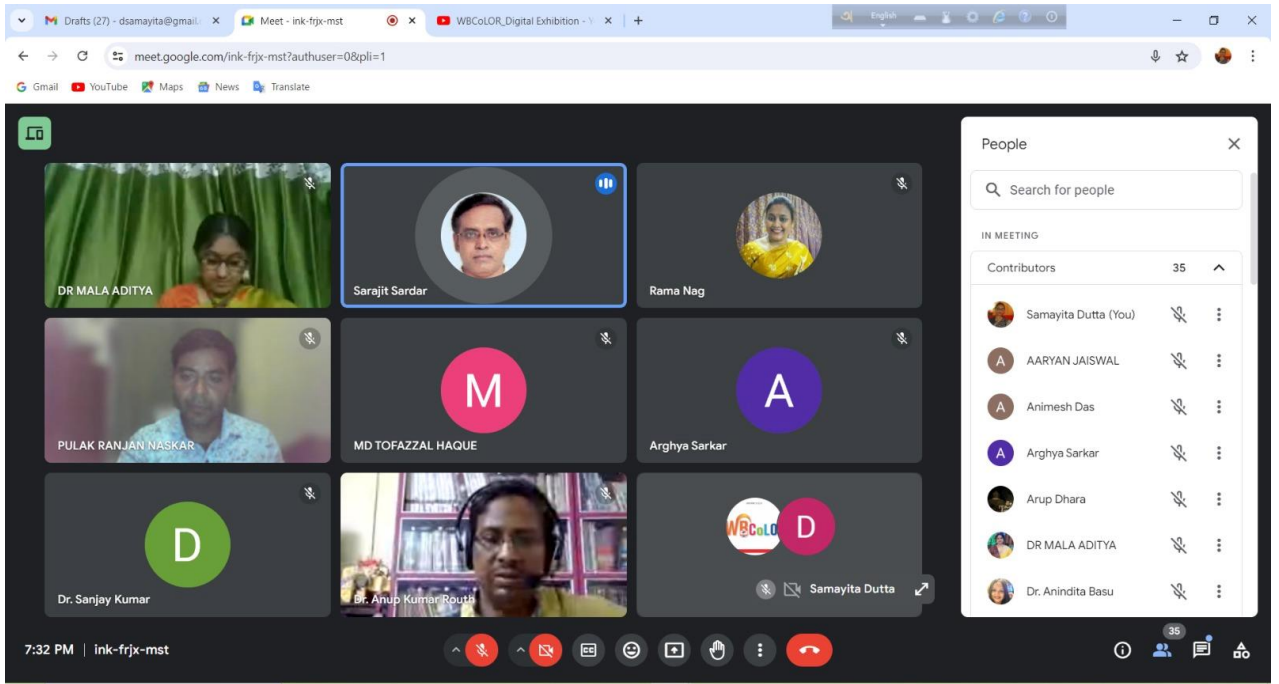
M Drafts (27) - dsamayita@gmail. ×
Meet - ink-frjx-mst ×
WBCoLOR_Digital Exhibition - ×
+
English
meet.google.com/ink-frjx-mst?authuser=0&pli=1
Gmail YouTube Maps News Translate

DR MALA ADITYA
Sarajit Sardar
Rama Nag
PULAK RANJAN NASKAR
M
MD TOFAZZAL HAQUE
A
Arghya Sarkar
D
Dr. Sanjay Kumar
Dr. Anup Kumar Routh
WBCoLO
D
Samayita Dutta

People
Search for people
IN MEETING
Contributors 35
Samayita Dutta (You)
AARYAN JAISWAL
Animesh Das
Arghya Sarkar
Arup Dhara
DR MALA ADITYA
Dr. Anindita Basu

7:32 PM | ink-frjx-mst
35